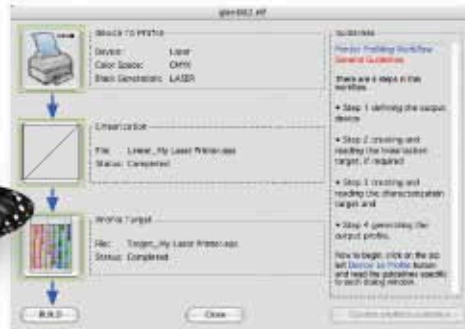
glen002.ws

Device to Profile

Device: Laser
Color Space: CMYK
Black Generation: LASER

Linearization

File: Linear_My Laser Printer.wps
Status: Completed

Profile Target

File: Target_My Laser Printer.wps
Status: Completed

Guidelines

Printer Profiling Workflow
General Guidelines

There are 4 steps in this workflow.

• Step 1 defining the output device.

• Step 2 creating and reading the linearization target, if required.

• Step 3 creating and reading the characterization target and

• Step 4 generating the output profile.

How to begin: click on the top left Device to Profile button and read the guidelines specific to each dialog window.

Build

Close

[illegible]